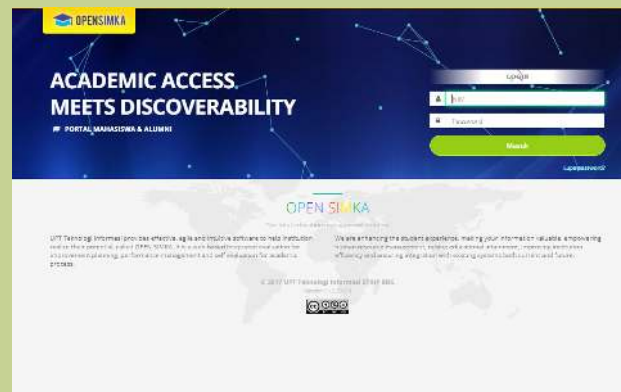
OPENSIMKA

ACADEMIC ACCESS MEETS DISCOVERABILITY

PORTAL MAHASISWA & ALUMNI

LOGIN

NIM

Password

Masuk

Lupa password?

OPEN SIMKA

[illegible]

UPT Teknologi Informasi provides effective, agile and intuitive software to help institution realize the potential value OPEN SIMKA. It is a web based integrated solution for environment planning, performance management and self evaluation for academic process.

We are enhancing the student experience, making your information valuable, empowering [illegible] management, reducing administrative work, improving institution efficiency and securing integration with existing systems both current and future.

© 2017 UPT Teknologi Informasi STMIK MDP. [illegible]